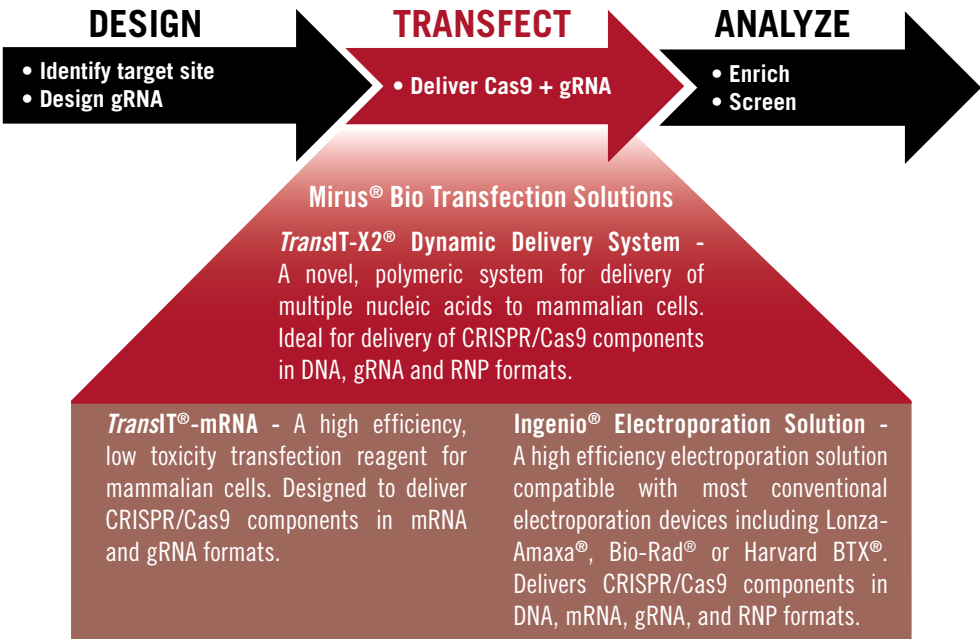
DESIGN

• Identify target site
• Design gRNA

TRANSFECT

• Deliver Cas9 + gRNA

ANALYZE

• Enrich
• Screen

Mirus® Bio Transfection Solutions

*Trans*IT-X2® Dynamic Delivery System - A novel, polymeric system for delivery of multiple nucleic acids to mammalian cells. Ideal for delivery of CRISPR/Cas9 components in DNA, gRNA and RNP formats.

*Trans*IT®-mRNA - A high efficiency, low toxicity transfection reagent for mammalian cells. Designed to deliver CRISPR/Cas9 components in mRNA and gRNA formats.

Ingenio® Electroporation Solution - A high efficiency electroporation solution compatible with most conventional electroporation devices including Lonza-Amaxa®, Bio-Rad® or Harvard BTX®. Delivers CRISPR/Cas9 components in DNA, mRNA, gRNA, and RNP formats.